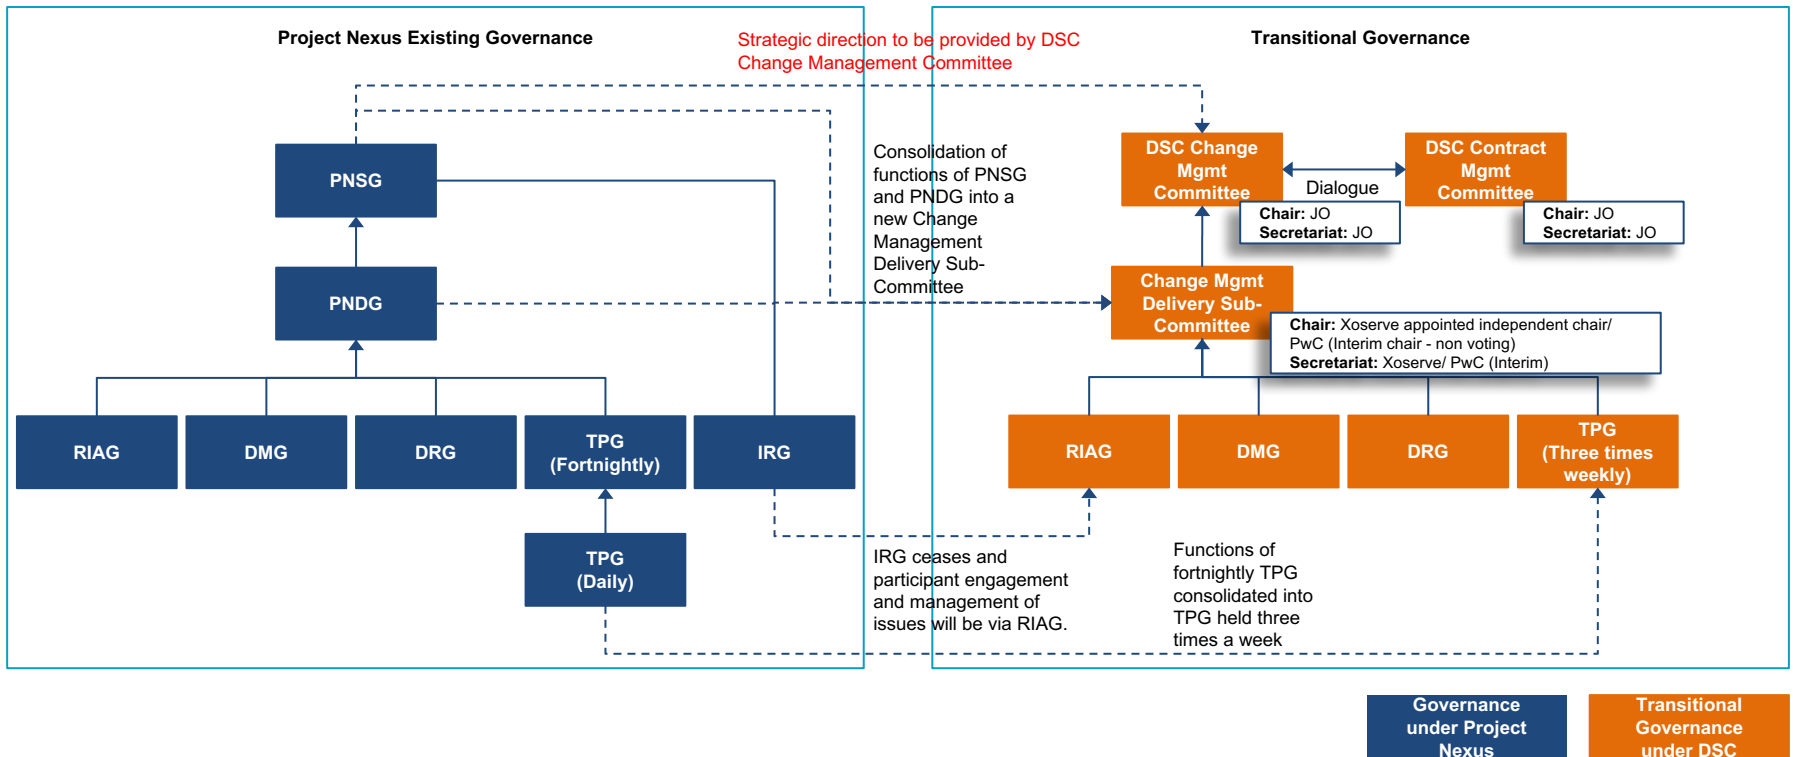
Project Nexus Existing Governance

Strategic direction to be provided by DSC Change Management Committee

Transitional Governance

PNSG

PNDG

RIAG

DMG

DRG

TPG (Fortnightly)

IRG

TPG (Daily)

Consolidation of functions of PNSG and PNDG into a new Change Management Delivery Sub-Committee

IRG ceases and participant engagement and management of issues will be via RIAG.

DSC Change Mgmt Committee

Dialogue

DSC Contract Mgmt Committee

**Chair:** JO
**Secretariat:** JO

**Chair:** JO
**Secretariat:** JO

Change Mgmt Delivery Sub-Committee

**Chair:** Xoserve appointed independent chair/ PwC (Interim chair - non voting)
**Secretariat:** Xoserve/ PwC (Interim)

RIAG

DMG

DRG

TPG (Three times weekly)

Functions of fortnightly TPG consolidated into TPG held three times a week

Governance under Project Nexus

Transitional Governance under DSC